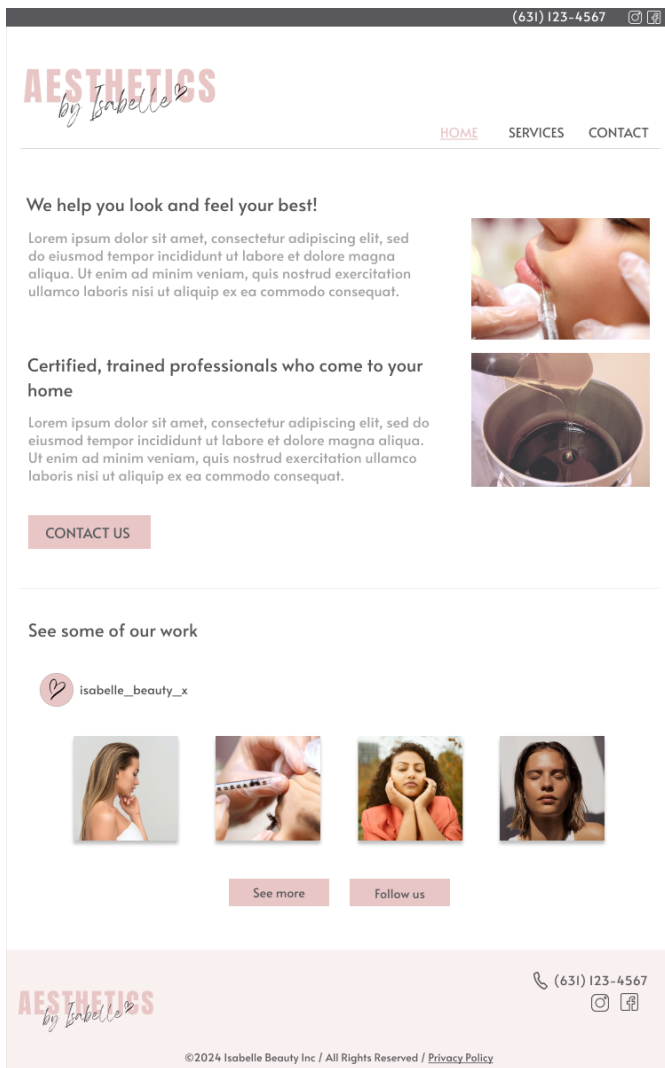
(631) 123-4567

AESTHETICS by Isabelle

HOME SERVICES CONTACT

We help you look and feel your best!

Lorem ipsum dolor sit amet, consectetur adipiscing elit, sed do eiusmod tempor incididunt ut labore et dolore magna aliqua. Ut enim ad minim veniam, quis nostrud exercitation ullamco laboris nisi ut aliquip ex ea commodo consequat.

Certified, trained professionals who come to your home

Lorem ipsum dolor sit amet, consectetur adipiscing elit, sed do eiusmod tempor incididunt ut labore et dolore magna aliqua. Ut enim ad minim veniam, quis nostrud exercitation ullamco laboris nisi ut aliquip ex ea commodo consequat.

CONTACT US

See some of our work

isabelle_beauty_x

See more Follow us

(631) 123-4567

AESTHETICS by Isabelle

©2024 Isabelle Beauty Inc / All Rights Reserved / Privacy Policy